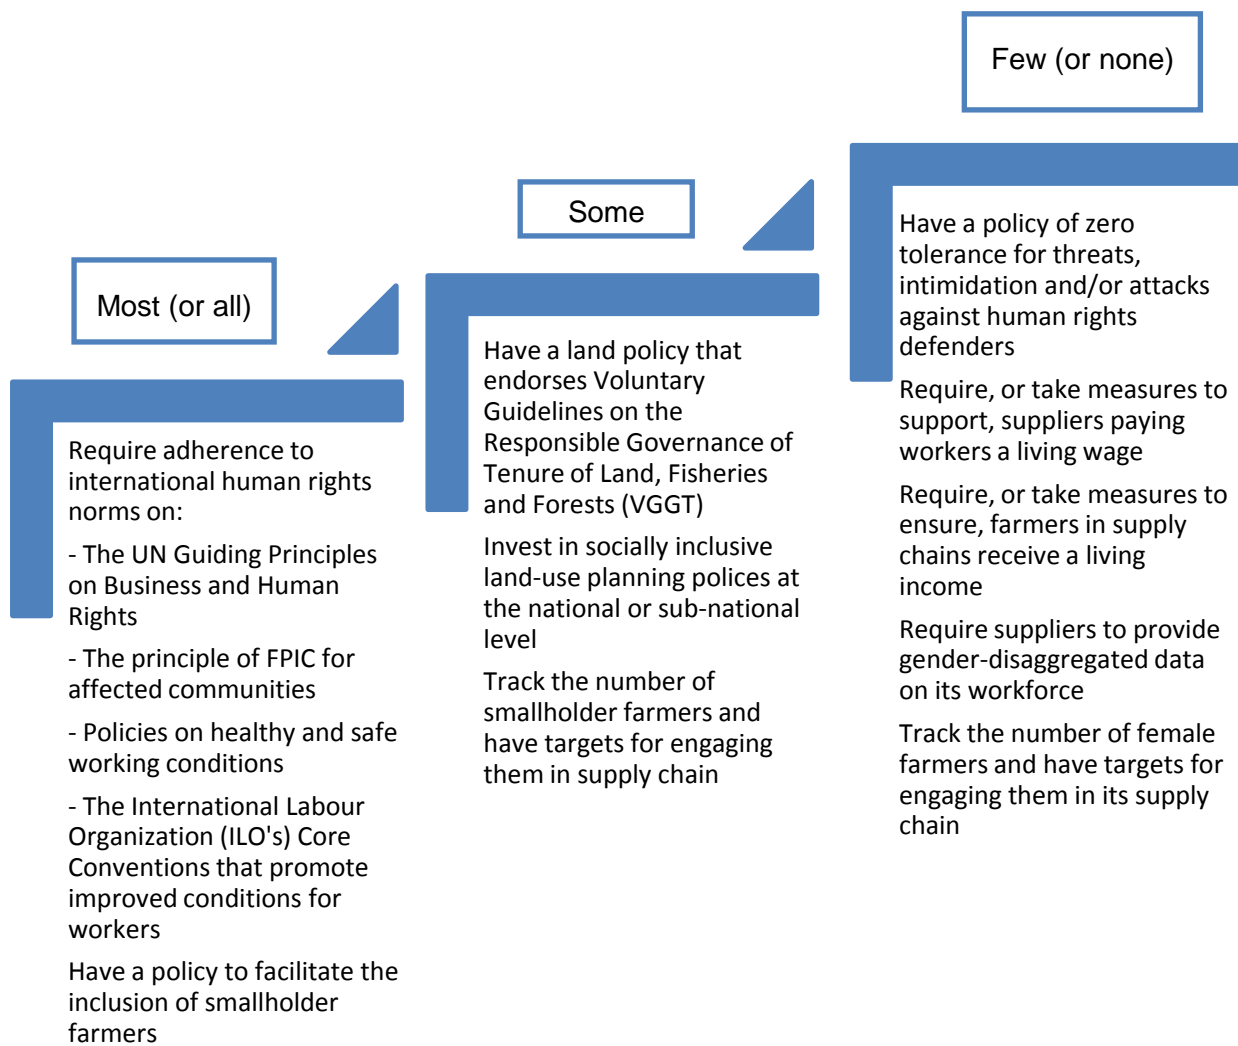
Most (or all)

Require adherence to international human rights norms on:

- The UN Guiding Principles on Business and Human Rights

- The principle of FPIC for affected communities

- Policies on healthy and safe working conditions

- The International Labour Organization (ILO's) Core Conventions that promote improved conditions for workers

Have a policy to facilitate the inclusion of smallholder farmers

Some

Have a land policy that endorses Voluntary Guidelines on the Responsible Governance of Tenure of Land, Fisheries and Forests (VGGT)

Invest in socially inclusive land-use planning polices at the national or sub-national level

Track the number of smallholder farmers and have targets for engaging them in supply chain

Few (or none)

Have a policy of zero tolerance for threats, intimidation and/or attacks against human rights defenders

Require, or take measures to support, suppliers paying workers a living wage

Require, or take measures to ensure, farmers in supply chains receive a living income

Require suppliers to provide gender-disaggregated data on its workforce

Track the number of female farmers and have targets for engaging them in its supply chain